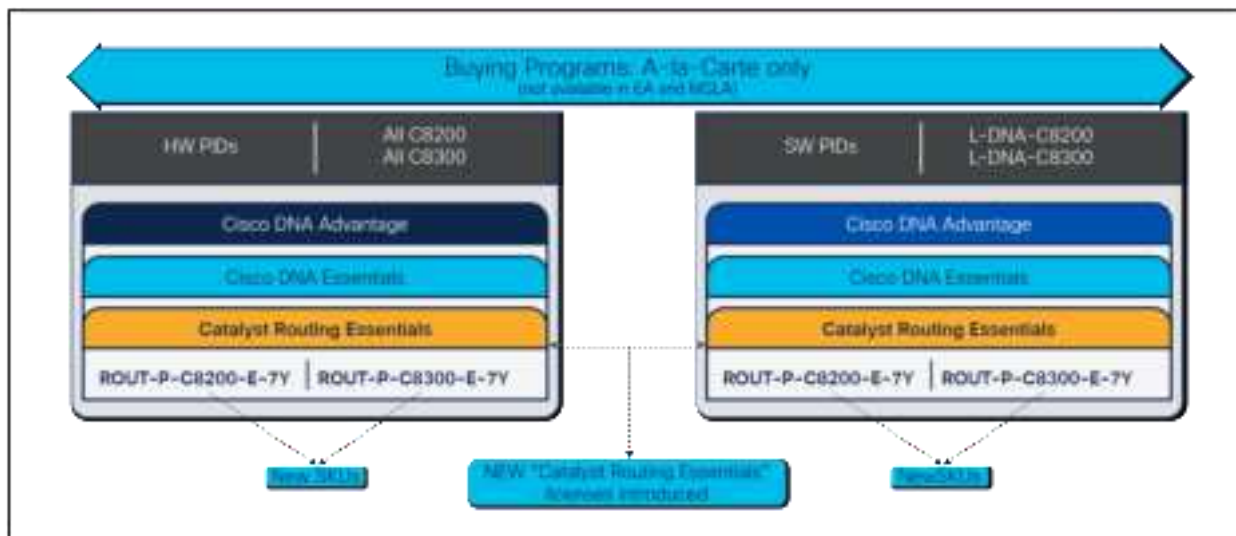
Buying Programs: A-la-Carte only
(not available in EA and MSLA)

HW PIDs | All C8200 All C8300

Cisco DNA Advantage

Cisco DNA Essentials

Catalyst Routing Essentials

ROUT-P-C8200-E-7Y | ROUT-P-C8300-E-7Y

SW PIDs | L-DNA-C8200 L-DNA-C8300

Cisco DNA Advantage

Cisco DNA Essentials

Catalyst Routing Essentials

ROUT-P-C8200-E-7Y | ROUT-P-C8300-E-7Y

New SKUs

NEW "Catalyst Routing Essentials" licenses introduced

New SKUs